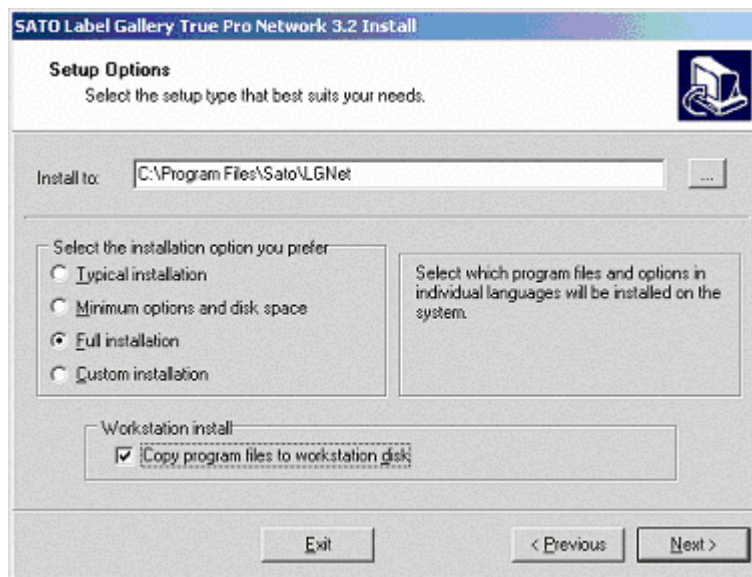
SATO Label Gallery True Pro Network 3.2 Install

Setup Options
Select the setup type that best suits your needs.

Install to: C:\Program Files\Sato\LGNet ...

Select the installation option you prefer
Typical installation
Minimum options and disk space
Full installation
Custom installation

Select which program files and options in individual languages will be installed on the system.

Workstation install
Copy program files to workstation disk

Exit
< Previous
Next >